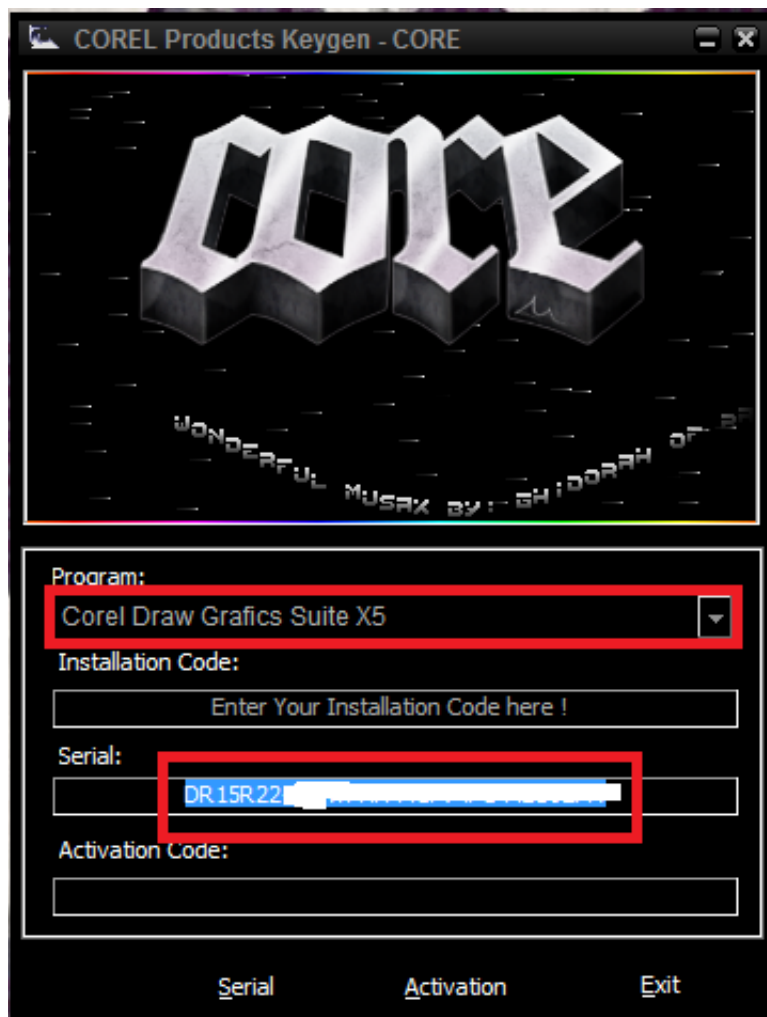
COREL Products Keygen - CORE

core

WONDERFUL MUSAX BY: GHIDORAH OF ZF

Program:
Corel Draw Grafics Suite X5
Installation Code:
Enter Your Installation Code here !
Serial:
DR15R22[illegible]
Activation Code:

Serial Activation Exit